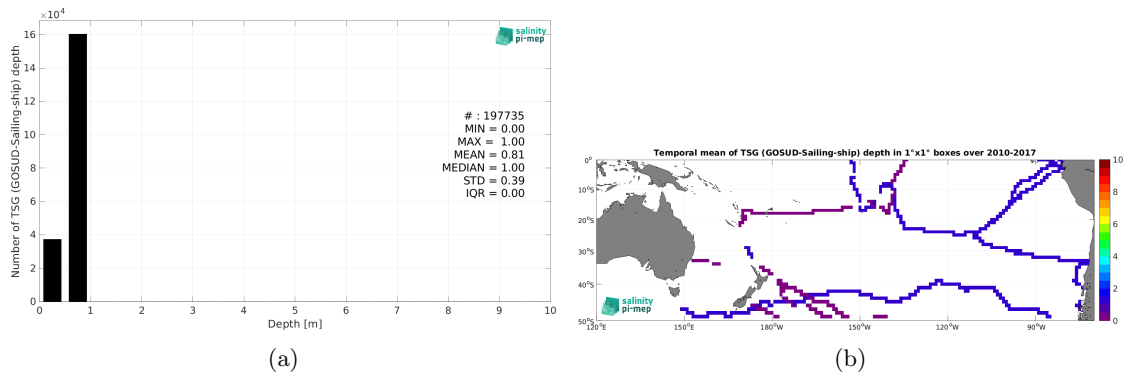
$\times10^4$
16
14
12
10
8
6
4
2
0
Number of TSG (GOSUD-Sailing-ship) depth
salinity pi-mep
# : 197735
MIN = 0.00
MAX = 1.00
MEAN = 0.81
MEDIAN = 1.00
STD = 0.39
IQR = 0.00
0 1 2 3 4 5 6 7 8 9 10
Depth [m]

(a)

Temporal mean of TSG (GOSUD-Sailing-ship) depth in 1°x1° boxes over 2010-2017
0°
10°S
20°S
30°S
40°S
50°S
120°E 150°E 180°W 150°W 120°W 90°W
10
8
6
4
2
0
salinity pi-mep

(b)